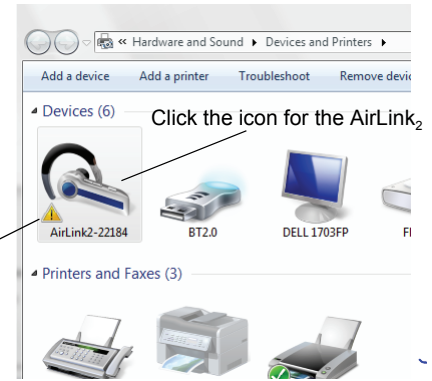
« Hardware and Sound ▸ Devices and Printers ▸

Add a device Add a printer Troubleshoot Remove devic

Devices (6)

Click the icon for the AirLink$_2$

AirLink2-22184 BT2.0 DELL 1703FP Fl

Printers and Faxes (3)